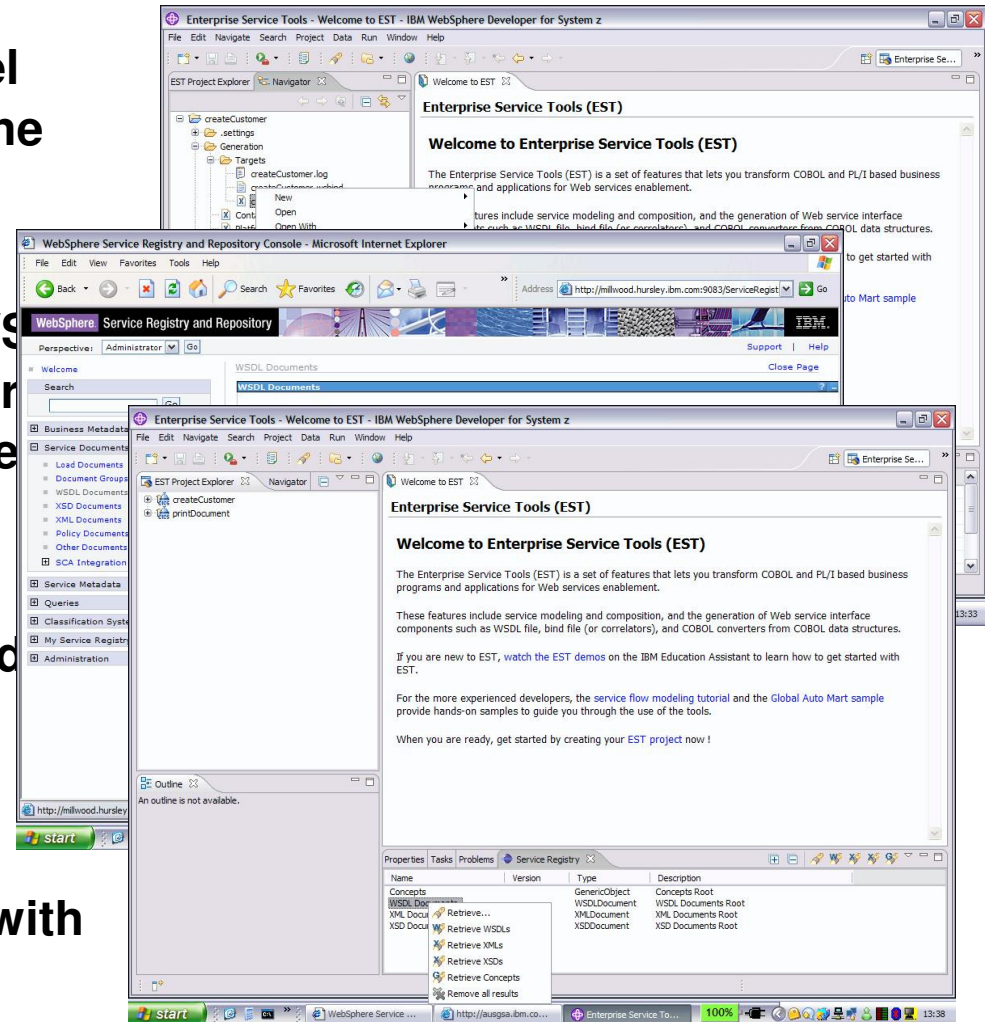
el
ne

s
r
e

d

with

Enterprise Service Tools - Welcome to EST - IBM WebSphere Developer for System z
File Edit Navigate Search Project Data Run Window Help
Enterprise Se...
EST Project Explorer Navigator
Welcome to EST
createCustomer
.settings
Generation
Targets
createCustomer.log
New
Open
Open With
Enterprise Service Tools (EST)
Welcome to Enterprise Service Tools (EST)
The Enterprise Service Tools (EST) is a set of features that lets you transform COBOL and PL/I based business programs and applications for Web services enablement.
tures include service modeling and composition, and the generation of Web service interface
to get started with
uto Mart sample
13:33

WebSphere Service Registry and Repository Console - Microsoft Internet Explorer
File Edit View Favorites Tools Help
Back Search Favorites
Address http://millwood.hursley.ibm.com:9083/ServiceRegist Go
WebSphere Service Registry and Repository
IBM.
Perspective: Administrator Go
Support | Help
Welcome
Search
Go
WSDL Documents
Close Page
WSDL Documents
Business Metadata
Service Documents
Load Documents
Document Groups
WSDL Documents
XSD Documents
XML Documents
Policy Documents
Other Documents
SCA Integration
Service Metadata
Queries
Classification System
My Service Registry
Administration
http://millwood.hursley
start

Enterprise Service Tools - Welcome to EST - IBM WebSphere Developer for System z
File Edit Navigate Search Project Data Run Window Help
Enterprise Se...
EST Project Explorer Navigator
createCustomer
printDocument
Welcome to EST
Enterprise Service Tools (EST)
Welcome to Enterprise Service Tools (EST)
The Enterprise Service Tools (EST) is a set of features that lets you transform COBOL and PL/I based business programs and applications for Web services enablement.
These features include service modeling and composition, and the generation of Web service interface components such as WSDL file, bind file (or correlators), and COBOL converters from COBOL data structures.
If you are new to EST, watch the EST demos on the IBM Education Assistant to learn how to get started with EST.
For the more experienced developers, the service flow modeling tutorial and the Global Auto Mart sample provide hands-on samples to guide you through the use of the tools.
When you are ready, get started by creating your EST project now !
Outline
An outline is not available.
Properties Tasks Problems Service Registry

| Name | Version | Type | Description |
|---|---|---|---|
| Concepts | | GenericObject | Concepts Root |
| WSDL Documents | | WSDLDocument | WSDL Documents Root |
| XML Docu | | XMLDocument | XML Documents Root |
| XSD Docu | | XSDDocument | XSD Documents Root |

Retrieve...
Retrieve WSDLs
Retrieve XMLs
Retrieve XSDs
Retrieve Concepts
Remove all results
start
WebSphere Service ...
http://ausgsa.ibm.co...
Enterprise Service To...
100%
13:38